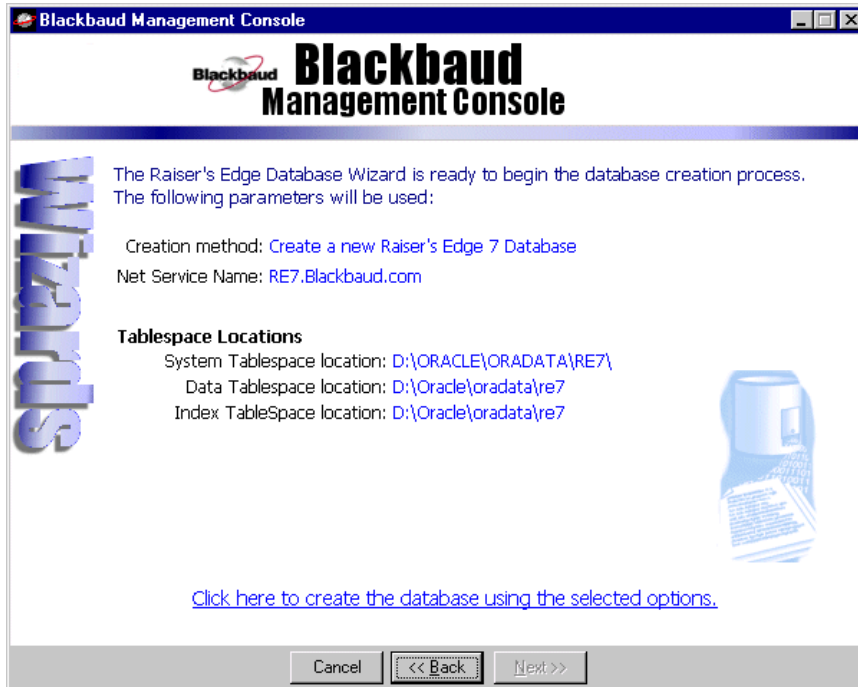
Blackbaud Management Console

Blackbaud Blackbaud Management Console

Wizards

The Raiser's Edge Database Wizard is ready to begin the database creation process. The following parameters will be used:

Creation method: Create a new Raiser's Edge 7 Database
Net Service Name: RE7.Blackbaud.com

Tablespace Locations
System Tablespace location: D:\ORACLE\ORADATA\RE7\
Data Tablespace location: D:\Oracle\oradata\re7
Index TableSpace location: D:\Oracle\oradata\re7

Click here to create the database using the selected options.

Cancel | << Back | Next >>